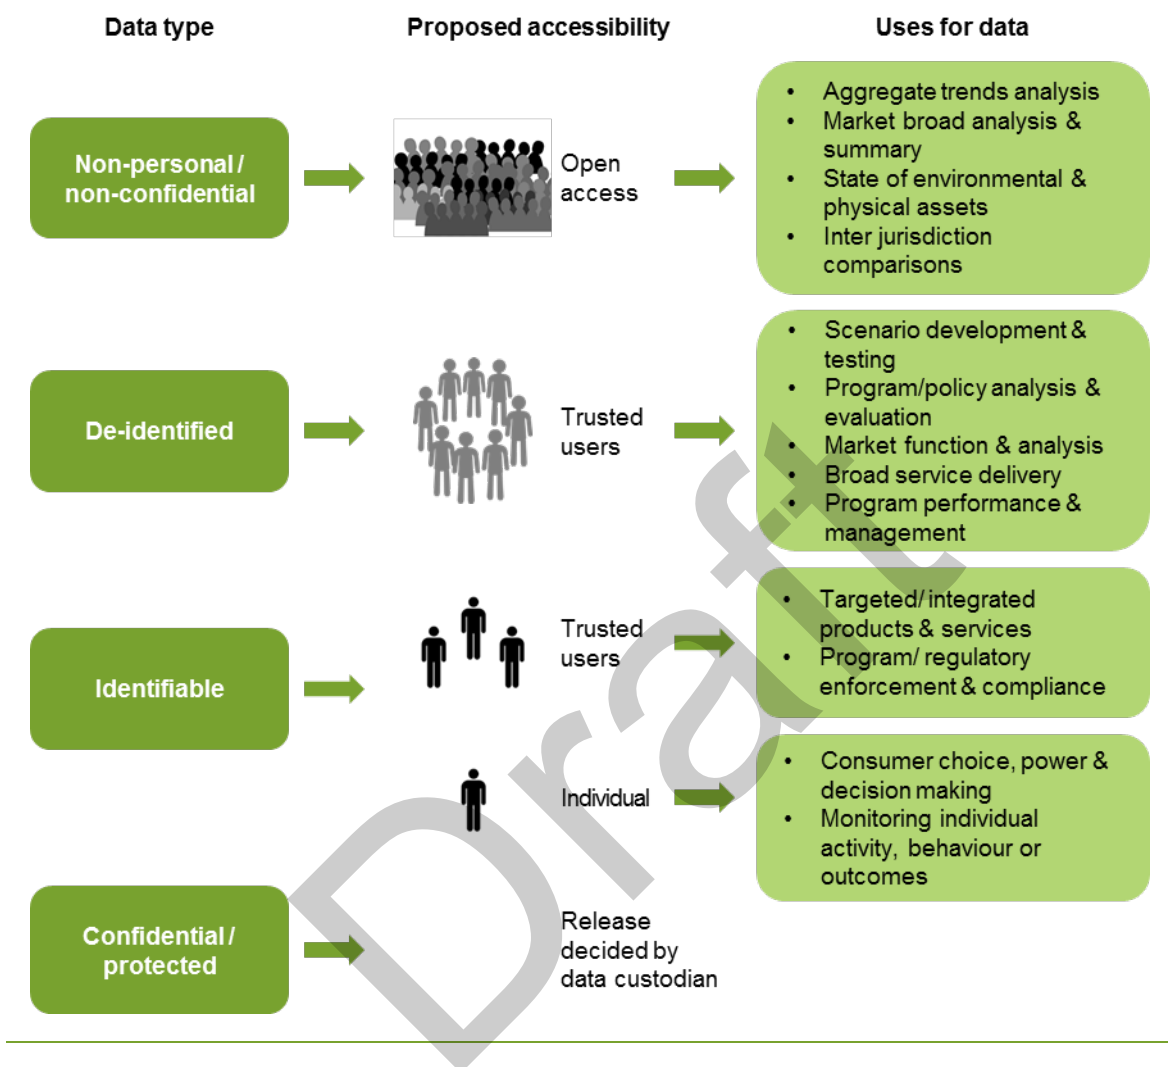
Data type

Proposed accessibility

Uses for data

Non-personal / non-confidential

Open access

- Aggregate trends analysis
- Market broad analysis & summary
- State of environmental & physical assets
- Inter jurisdiction comparisons

De-identified

Trusted users

- Scenario development & testing
- Program/policy analysis & evaluation
- Market function & analysis
- Broad service delivery
- Program performance & management

Identifiable

Trusted users

- Targeted/ integrated products & services
- Program/ regulatory enforcement & compliance

Individual

- Consumer choice, power & decision making
- Monitoring individual activity, behaviour or outcomes

Confidential / protected

Release decided by data custodian

Draft